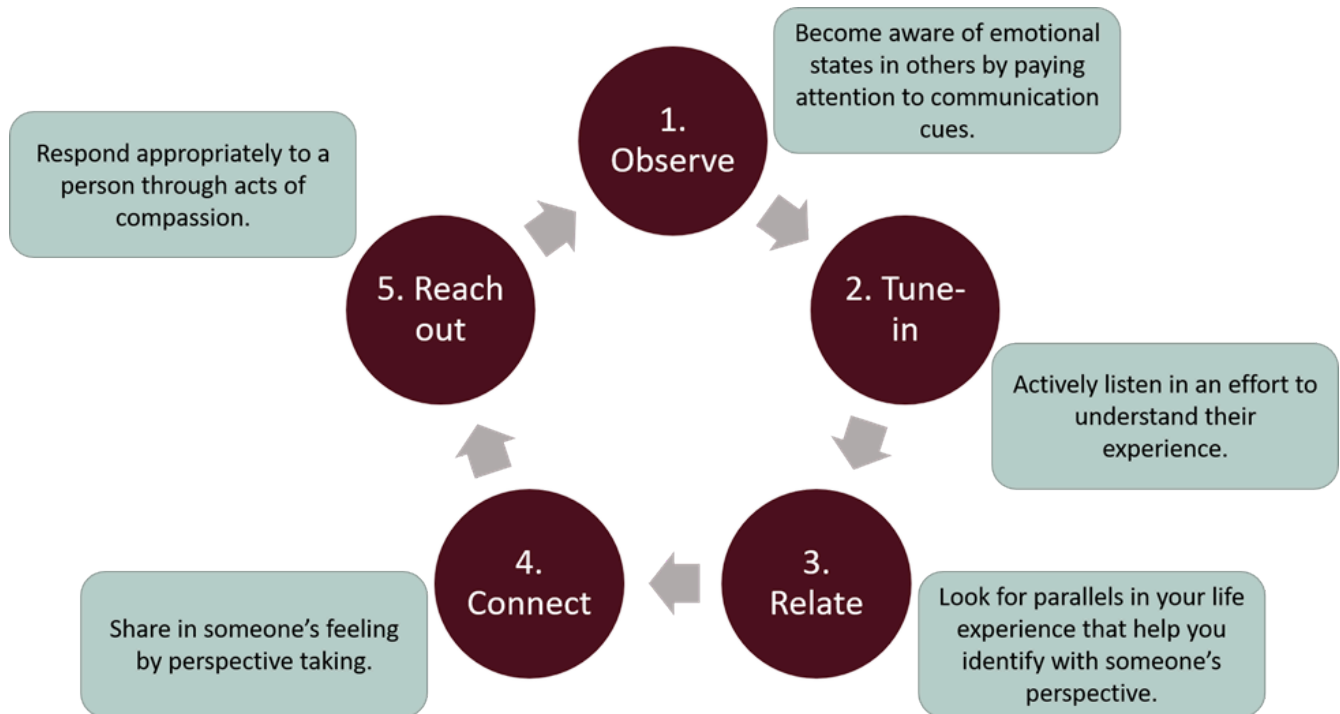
1. Observe

Become aware of emotional states in others by paying attention to communication cues.

2. Tune-in

Actively listen in an effort to understand their experience.

3. Relate

Look for parallels in your life experience that help you identify with someone's perspective.

4. Connect

Share in someone's feeling by perspective taking.

5. Reach out

Respond appropriately to a person through acts of compassion.